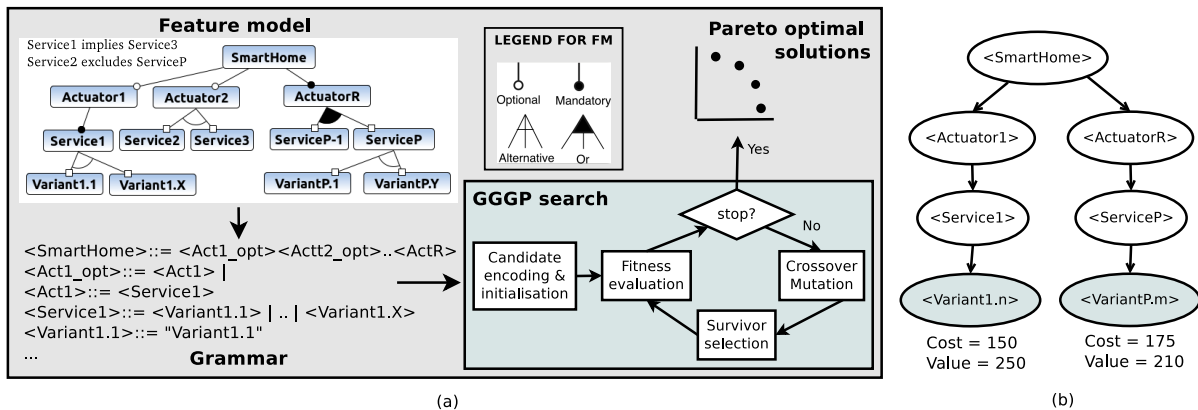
Feature model

Service1 implies Service3
Service2 excludes ServiceP

SmartHome
Actuator1
Actuator2
ActuatorR
Service1
Service2
Service3
ServiceP-1
ServiceP
Variant1.1
Variant1.X
VariantP.1
VariantP.Y

LEGEND FOR FM
Optional
Mandatory
Alternative
Or

Pareto optimal solutions

Yes

<SmartHome>::= <Act1_opt><Actt2_opt>..<ActR>
<Act1_opt>::= <Act1> |
<Act1>::= <Service1>
<Service1>::= <Variant1.1> | .. | <Variant1.X>
<Variant1.1>::= "Variant1.1"
...
Grammar

GGGP search
stop?
No
Candidate encoding & initialisation
Fitness evaluation
Crossover Mutation
Survivor selection

(a)

<SmartHome>
<Actuator1>
<ActuatorR>
<Service1>
<ServiceP>
<Variant1.n>
<VariantP.m>
Cost = 150
Value = 250
Cost = 175
Value = 210

(b)